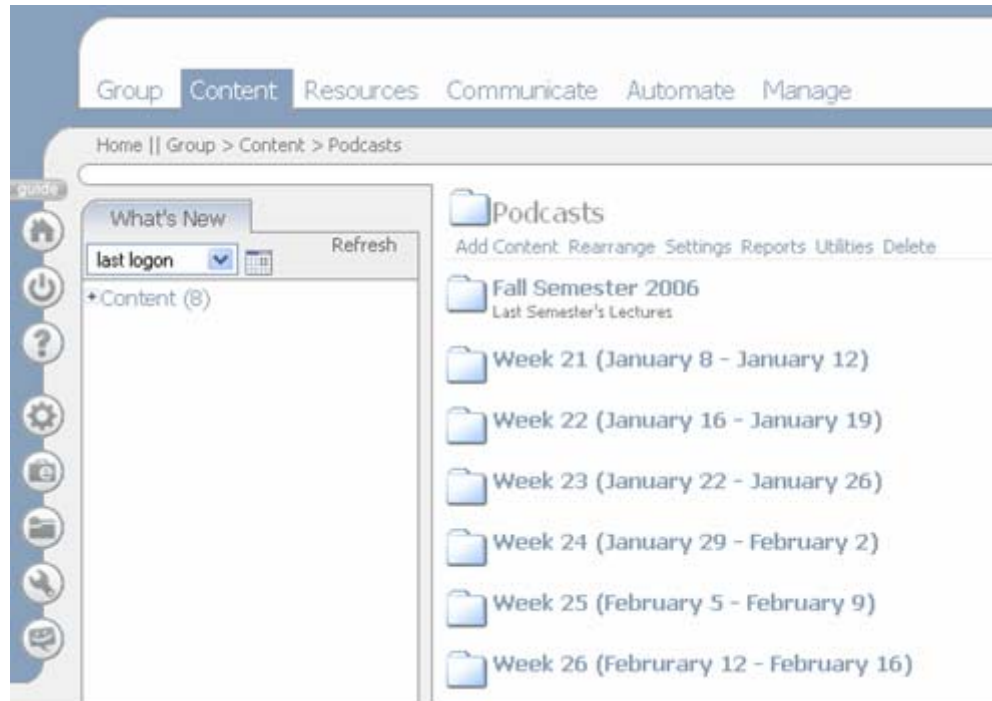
Group Content Resources Communicate Automate Manage

Home || Group > Content > Podcasts

guide

What's New

last logon

Refresh

+Content (8)

Podcasts

Add Content Rearrange Settings Reports Utilities Delete

Fall Semester 2006
Last Semester's Lectures

Week 21 (January 8 - January 12)

Week 22 (January 16 - January 19)

Week 23 (January 22 - January 26)

Week 24 (January 29 - February 2)

Week 25 (February 5 - February 9)

Week 26 (Februrary 12 - February 16)